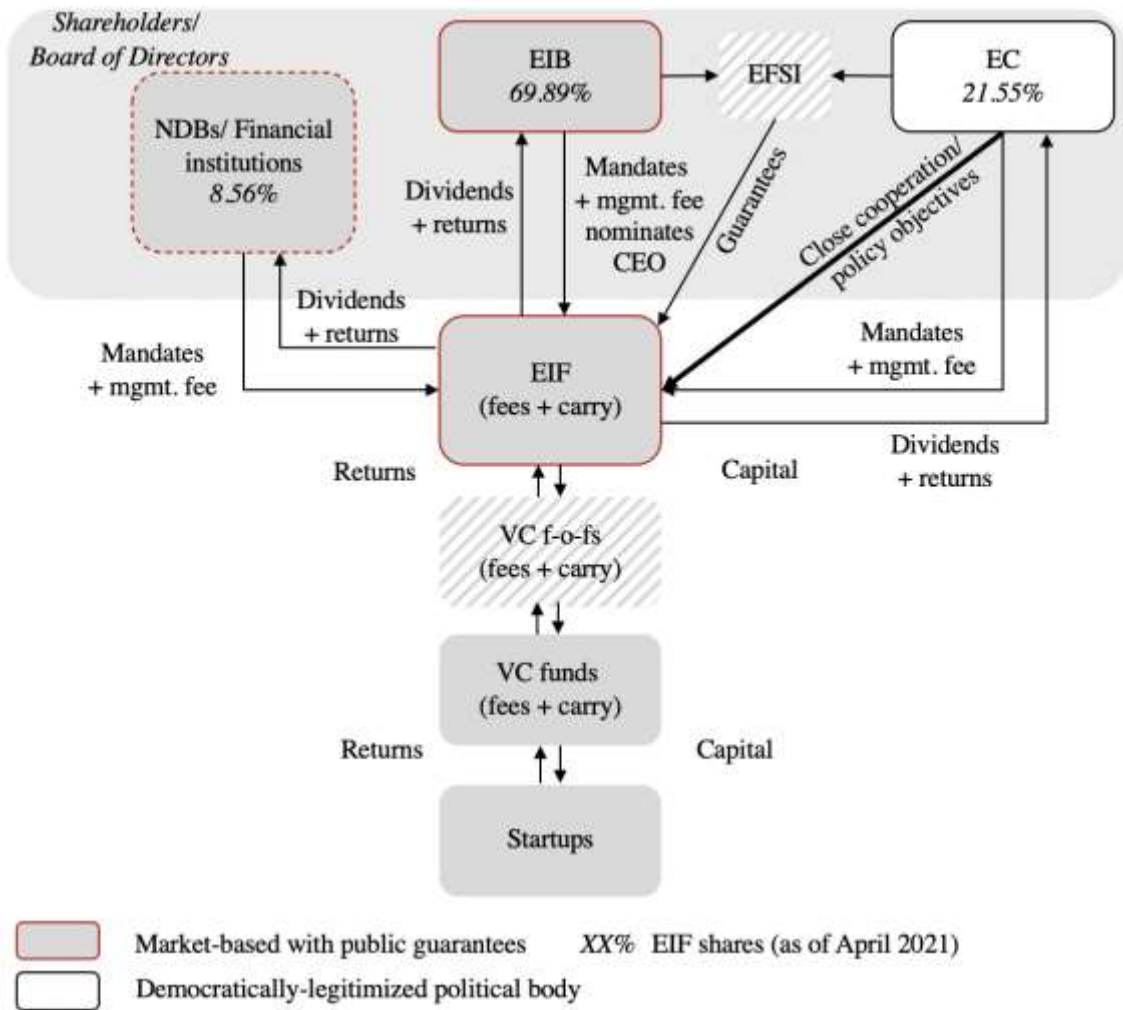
Shareholders/ Board of Directors

EIB
69.89%

EFSI

EC
21.55%

NDBs/ Financial institutions
8.56%

Dividends + returns

Mandates + mgmt. fee nominates CEO

Guarantees

Close cooperation/ policy objectives

Dividends + returns

Mandates + mgmt. fee

Mandates + mgmt. fee

EIF
(fees + carry)

Dividends + returns

Returns

Capital

VC f-o-fs
(fees + carry)

VC funds
(fees + carry)

Returns

Capital

Startups

Market-based with public guarantees

XX% EIF shares (as of April 2021)

Democratically-legitimized political body